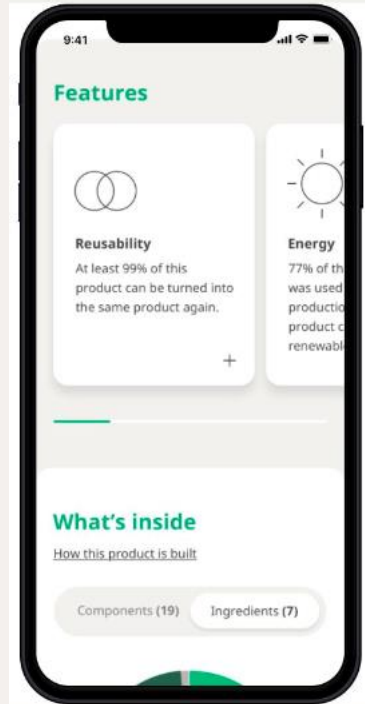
9:41

Features

Reusability
At least 99% of this product can be turned into the same product again.

+

Energy
77% of th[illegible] was used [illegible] production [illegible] product c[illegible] renewabl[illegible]

What's inside
How this product is built

Components (19)
Ingredients (7)